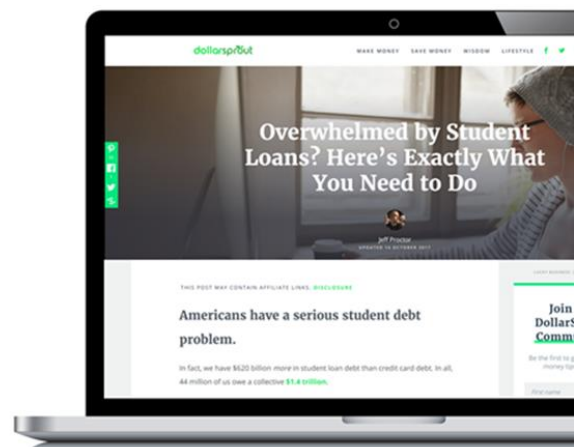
dollarsprout

MAKE MONEY SAVE MONEY WISDOM LIFESTYLE

Overwhelmed by Student Loans? Here's Exactly What You Need to Do

Jeff Proctor
UPDATED 16 OCTOBER 2017

THIS POST MAY CONTAIN AFFILIATE LINKS. DISCLOSURE

Americans have a serious student debt problem.

In fact, we have \$620 billion more in student loan debt than credit card debt. In all, 44 million of us owe a collective \$1.4 trillion.

Join DollarS Comm

Be the first to g money tip

First name